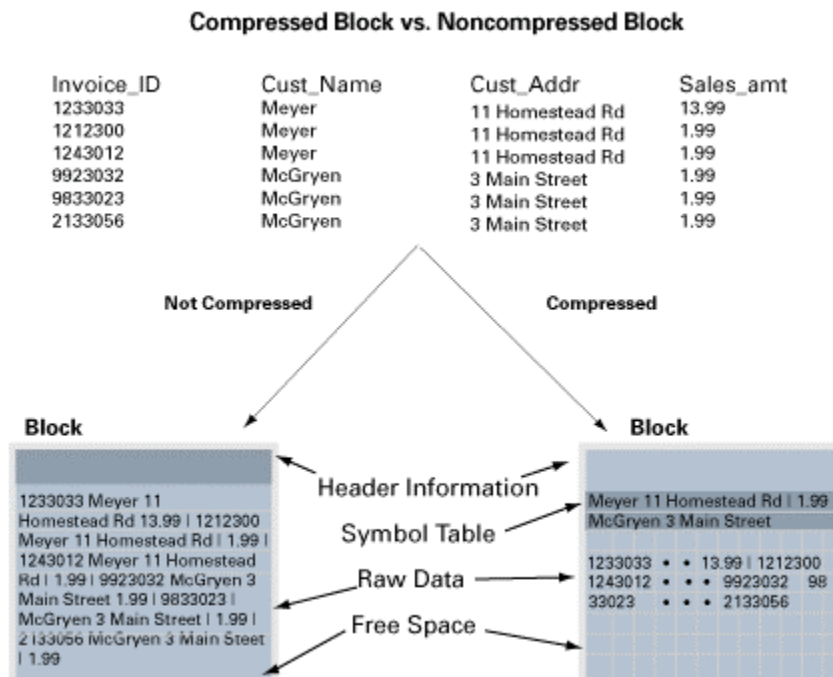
Compressed Block vs. Noncompressed Block

| Invoice_ID | Cust_Name | Cust_Addr | Sales_amt |
|---|---|---|---|
| 1233033 | Meyer | 11 Homestead Rd | 13.99 |
| 1212300 | Meyer | 11 Homestead Rd | 1.99 |
| 1243012 | Meyer | 11 Homestead Rd | 1.99 |
| 9923032 | McGryen | 3 Main Street | 1.99 |
| 9833023 | McGryen | 3 Main Street | 1.99 |
| 2133056 | McGryen | 3 Main Street | 1.99 |

Not Compressed

Compressed

Block

1233033 Meyer 11 Homestead Rd 13.99 | 1212300 Meyer 11 Homestead Rd | 1.99 | 1243012 Meyer 11 Homestead Rd | 1.99 | 9923032 McGryen 3 Main Street 1.99 | 9833023 | McGryen 3 Main Street | 1.99 | 2133056 McGryen 3 Main Steet | 1.99

Header Information

Symbol Table

Raw Data

Free Space

Block

Meyer 11 Homestead Rd | 1.99
McGryen 3 Main Street

1233033 • • 13.99 | 1212300
1243012 • • • 9923032 98
33023 • • • 2133056